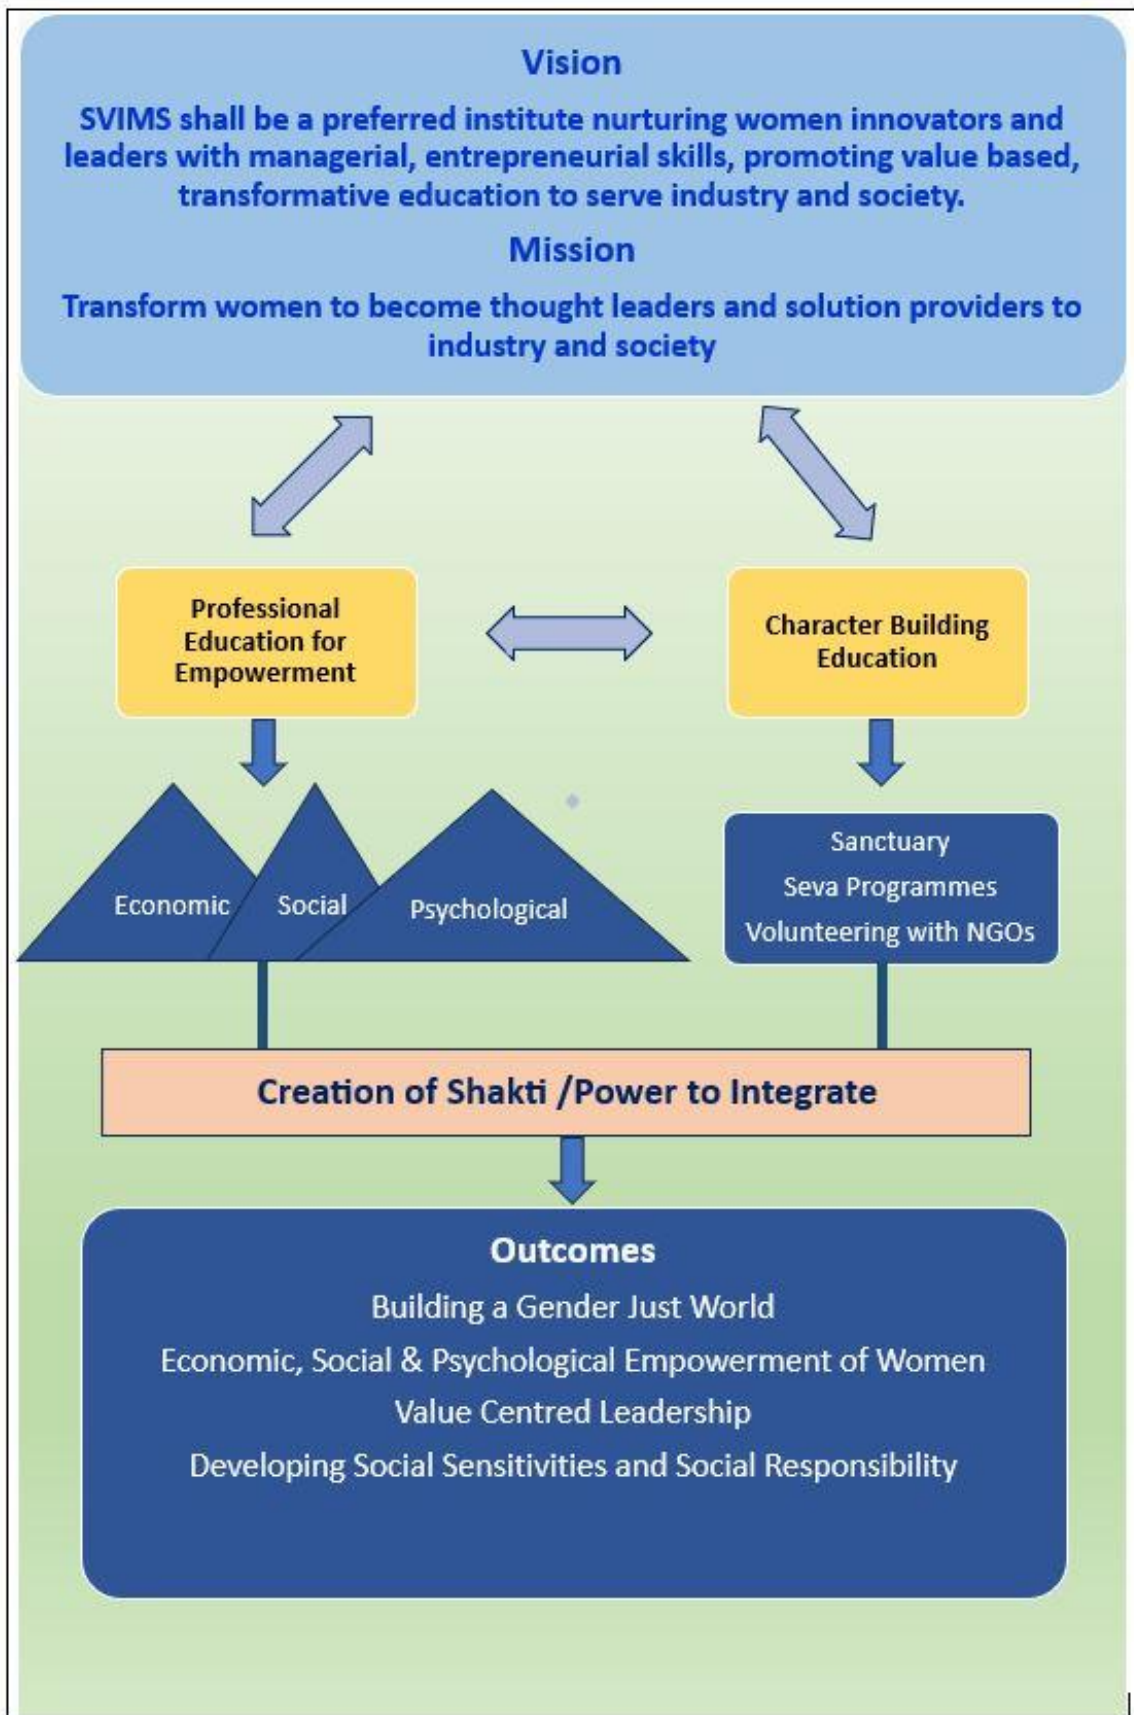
Vision

SVIMS shall be a preferred institute nurturing women innovators and leaders with managerial, entrepreneurial skills, promoting value based, transformative education to serve industry and society.

Mission

Transform women to become thought leaders and solution providers to industry and society

Professional Education for Empowerment

Character Building Education

Economic

Social

Psychological

Sanctuary
Seva Programmes
Volunteering with NGOs

Creation of Shakti /Power to Integrate

Outcomes

Building a Gender Just World
Economic, Social & Psychological Empowerment of Women
Value Centred Leadership
Developing Social Sensitivities and Social Responsibility